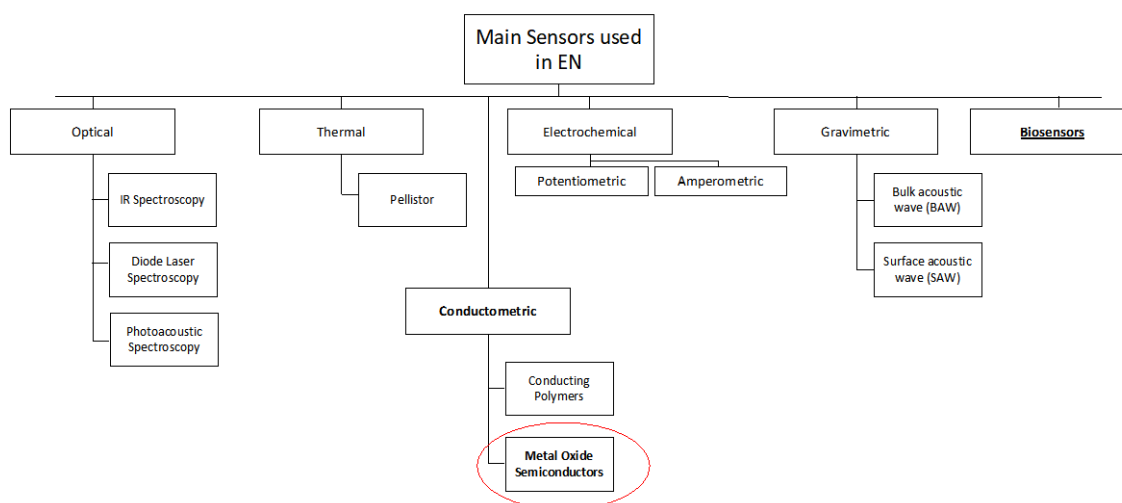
Main Sensors used in EN

Optical

IR Spectroscopy

Diode Laser Spectroscopy

Photoacoustic Spectroscopy

Thermal

Pellistor

Electrochemical

Potentiometric

Amperometric

Gravimetric

Bulk acoustic wave (BAW)

Surface acoustic wave (SAW)

Biosensors

Conductometric

Conducting Polymers

Metal Oxide Semiconductors